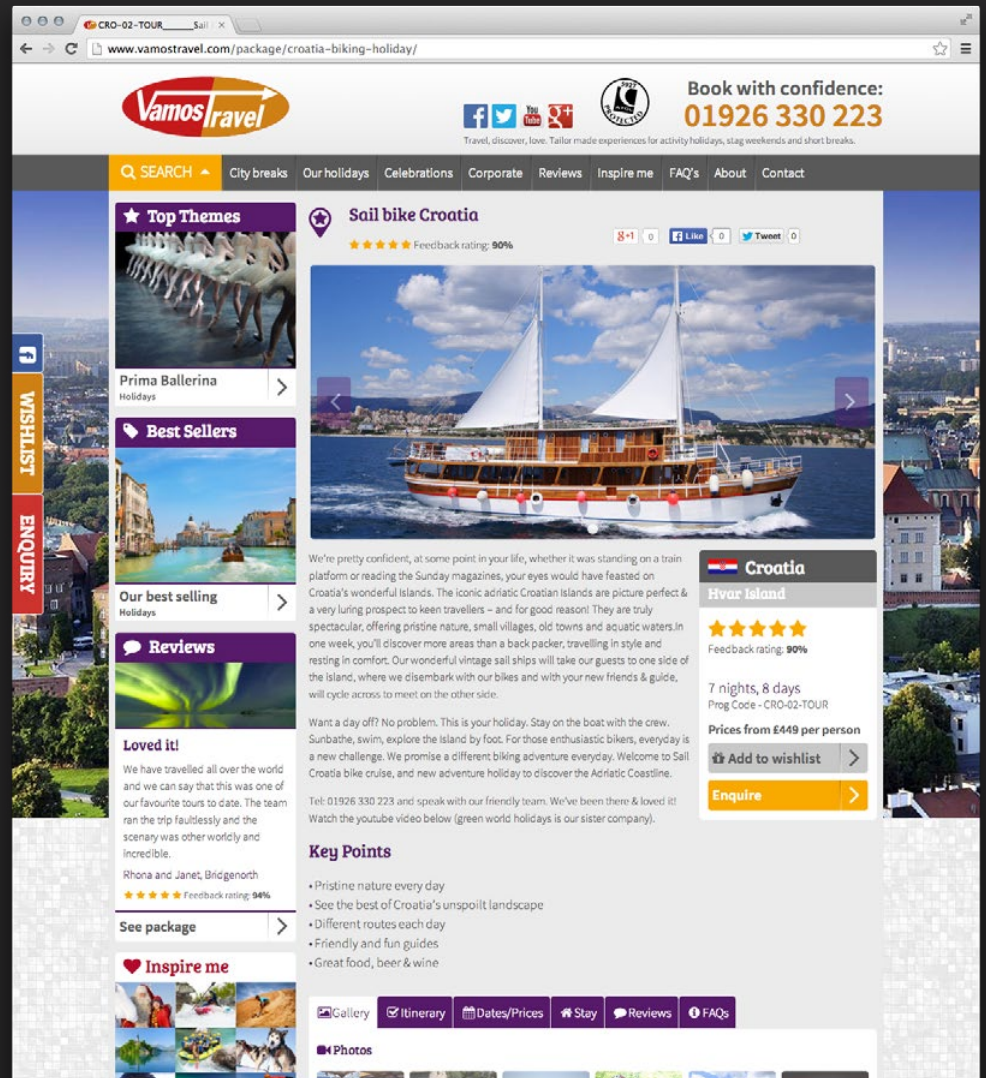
CRO-02-TOUR_____Sail

www.vamostravel.com/package/croatia-biking-holiday/

Vamos Travel

Book with confidence:
01926 330 223

Travel, discover, love. Tailor made experiences for activity holidays, stag weekends and short breaks.

SEARCH | City breaks | Our holidays | Celebrations | Corporate | Reviews | Inspire me | FAQ's | About | Contact

WISHLIST
ENQUIRY

Top Themes

Prima Ballerina
Holidays

Best Sellers

Our best selling
Holidays

Reviews

Loved it!

We have travelled all over the world and we can say that this was one of our favourite tours to date. The team ran the trip faultlessly and the scenary was other worldly and incredible.

Rhona and Janet, Bridgenorth

Feedback rating: 94%

See package

Inspire me

Sail bike Croatia

Feedback rating: 90%

g+1 0 | Like 0 | Tweet 0

We're pretty confident, at some point in your life, whether it was standing on a train platform or reading the Sunday magazines, your eyes would have feasted on Croatia's wonderful Islands. The iconic adriatic Croatian Islands are picture perfect & a very luring prospect to keen travellers – and for good reason! They are truly spectacular, offering pristine nature, small villages, old towns and aquatic waters.In one week, you'll discover more areas than a back packer, travelling in style and resting in comfort. Our wonderful vintage sail ships will take our guests to one side of the Island, where we disembark with our bikes and with your new friends & guide, will cycle across to meet on the other side.

Want a day off? No problem. This is your holiday. Stay on the boat with the crew. Sunbathe, swim, explore the Island by foot. For those enthusiastic bikers, everyday is a new challenge. We promise a different biking adventure everyday. Welcome to Sail Croatia bike cruise, and new adventure holiday to discover the Adriatic Coastline.

Tel: 01926 330 223 and speak with our friendly team. We've been there & loved it! Watch the youtube video below (green world holidays is our sister company).

Croatia
Hvar Island

Feedback rating: 90%

7 nights, 8 days
Prog Code - CRO-02-TOUR

Prices from £449 per person

Add to wishlist

Enquire

Key Points

• Pristine nature every day
• See the best of Croatia's unspoilt landscape
• Different routes each day
• Friendly and fun guides
• Great food, beer & wine

Gallery | Itinerary | Dates/Prices | Stay | Reviews | FAQs

Photos